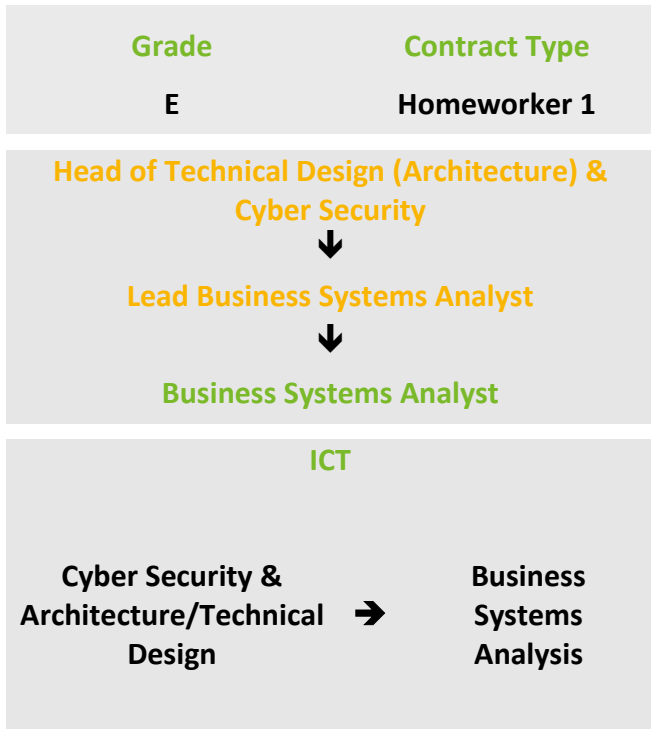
| Grade | Contract Type |
|---|---|
| E | Homeworker 1 |

Head of Technical Design (Architecture) & Cyber Security

Lead Business Systems Analyst

Business Systems Analyst

ICT

Cyber Security & Architecture/Technical Design

Business Systems Analysis